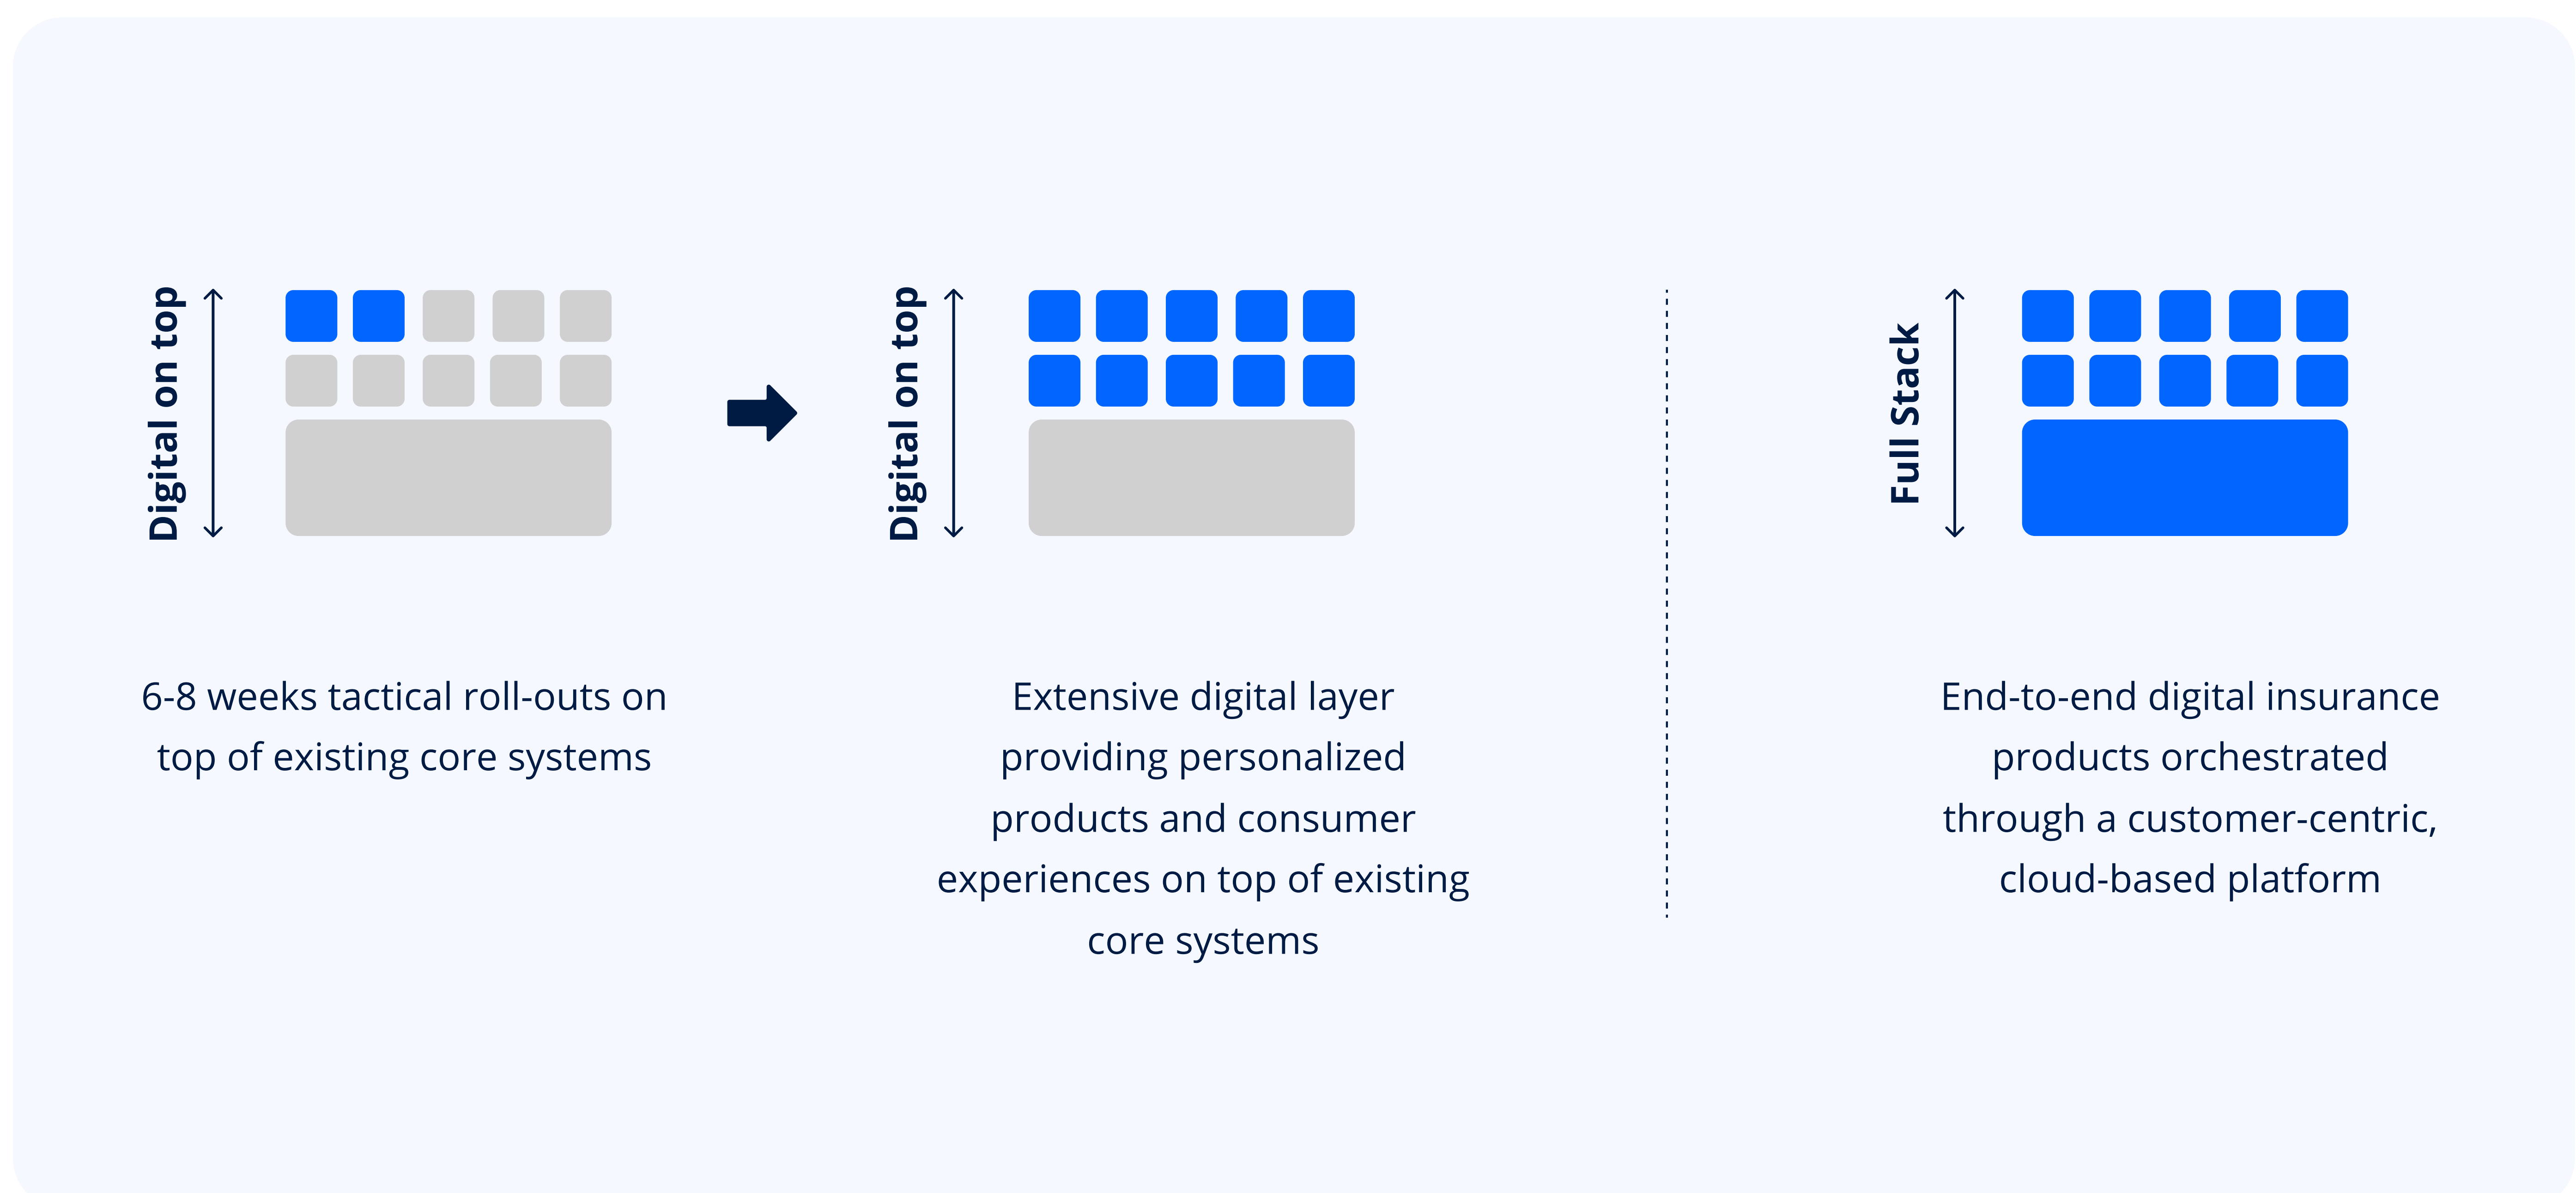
Digital on top

6-8 weeks tactical roll-outs on top of existing core systems

Digital on top

Extensive digital layer providing personalized products and consumer experiences on top of existing core systems

Full Stack

End-to-end digital insurance products orchestrated through a customer-centric, cloud-based platform